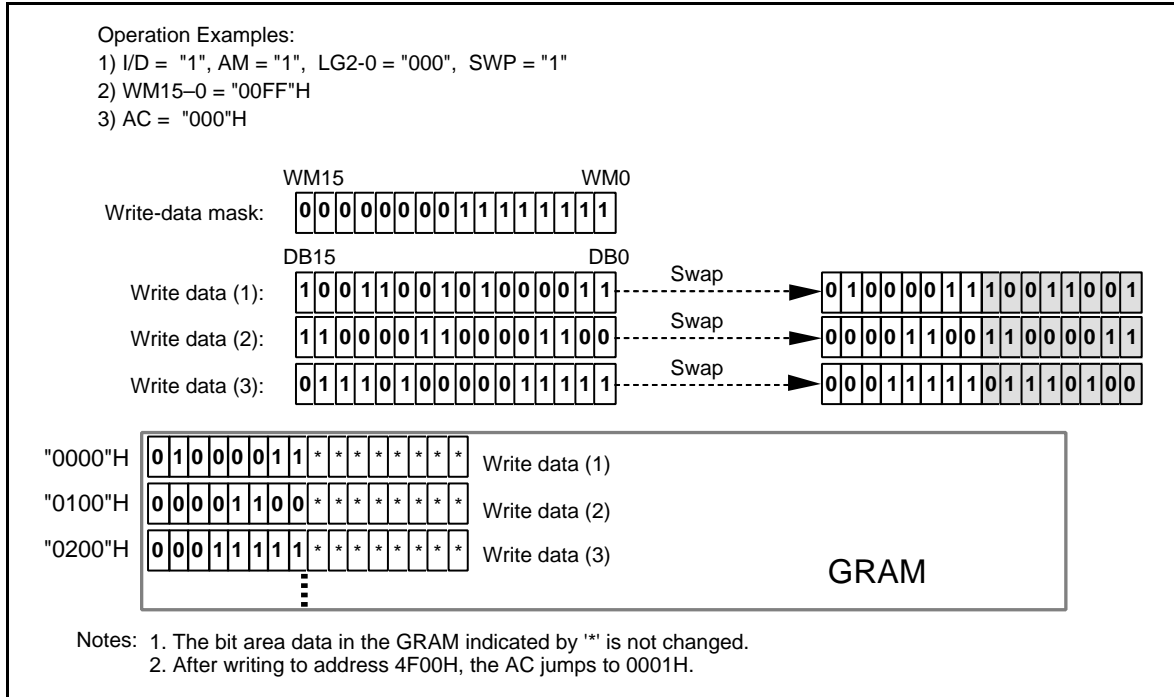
Operation Examples:
1) I/D = "1", AM = "1", LG2-0 = "000", SWP = "1"
2) WM15–0 = "00FF"H
3) AC = "000"H

WM15 WM0
Write-data mask: 0 0 0 0 0 0 0 0 1 1 1 1 1 1 1 1

DB15 DB0
Write data (1): 1 0 0 1 1 0 0 1 0 1 0 0 0 0 1 1 Swap 0 1 0 0 0 0 1 1 1 0 0 1 1 0 0 1
Write data (2): 1 1 0 0 0 0 1 1 0 0 0 0 1 1 0 0 Swap 0 0 0 0 1 1 0 0 1 1 0 0 0 0 1 1
Write data (3): 0 1 1 1 0 1 0 0 0 0 0 1 1 1 1 1 Swap 0 0 0 1 1 1 1 1 0 1 1 1 0 1 0 0

"0000"H 0 1 0 0 0 0 1 1 * * * * * * * * Write data (1)
"0100"H 0 0 0 0 1 1 0 0 * * * * * * * * Write data (2)
"0200"H 0 0 0 1 1 1 1 1 * * * * * * * * Write data (3)
GRAM

Notes: 1. The bit area data in the GRAM indicated by '*' is not changed.
2. After writing to address 4F00H, the AC jumps to 0001H.